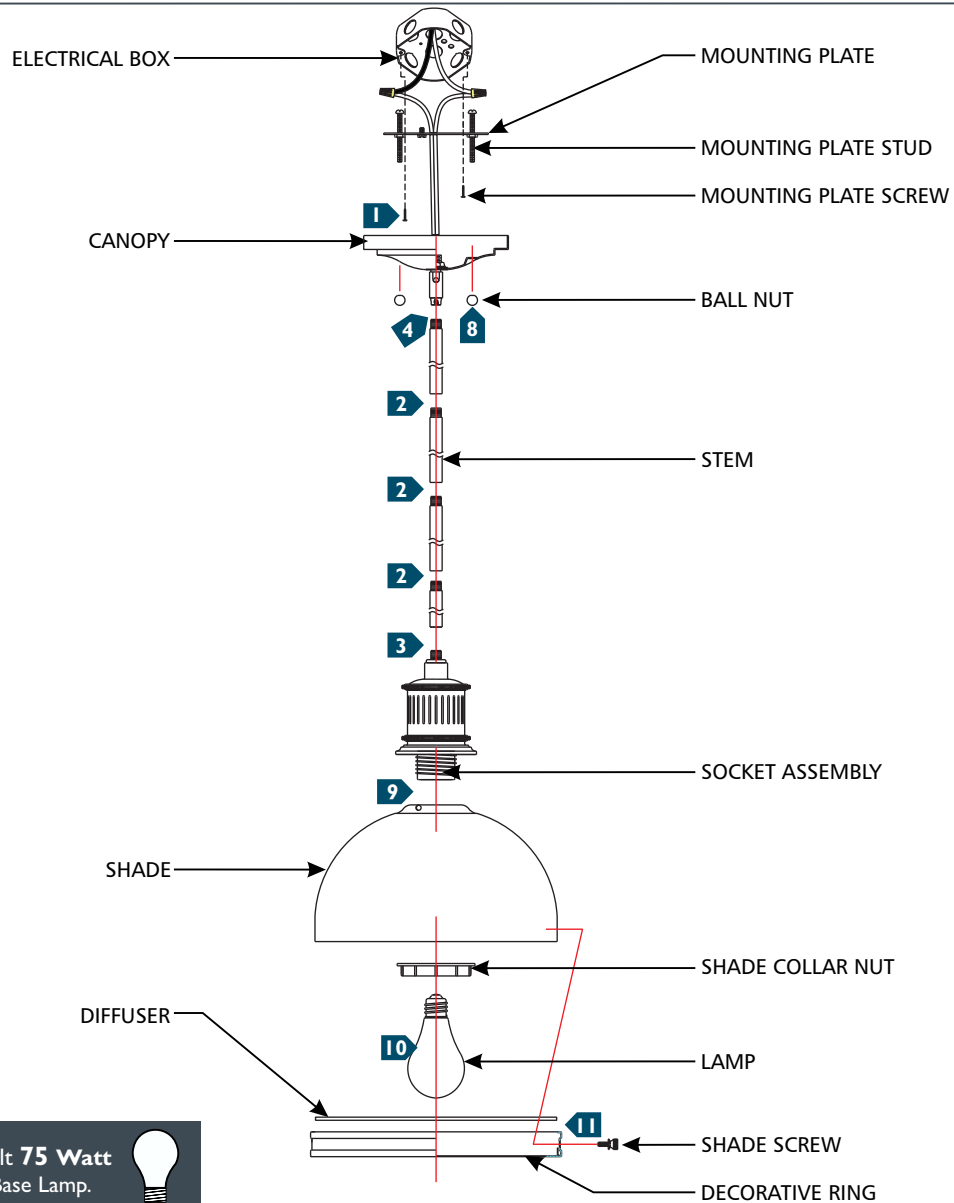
ELECTRICAL BOX
MOUNTING PLATE
MOUNTING PLATE STUD
MOUNTING PLATE SCREW
1
CANOPY
BALL NUT
4
8
2
STEM
2
2
3
SOCKET ASSEMBLY
9
SHADE
SHADE COLLAR NUT
DIFFUSER
10
LAMP
11
SHADE SCREW
DECORATIVE RING
lt **75 Watt**
Base Lamp.